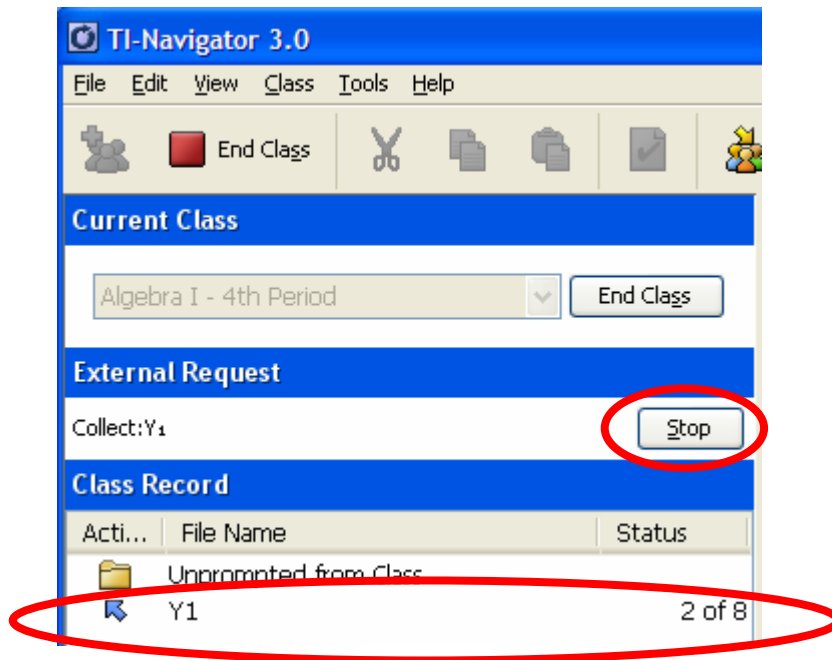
TI-Navigator 3.0

File Edit View Class Tools Help

End Class

Current Class

Algebra I - 4th Period

End Class

External Request

Collect:Y₁

Stop

Class Record

| Acti... | File Name | Status |
|---|---|---|
| | Unprompted from Class | |
| | Y1 | 2 of 8 |